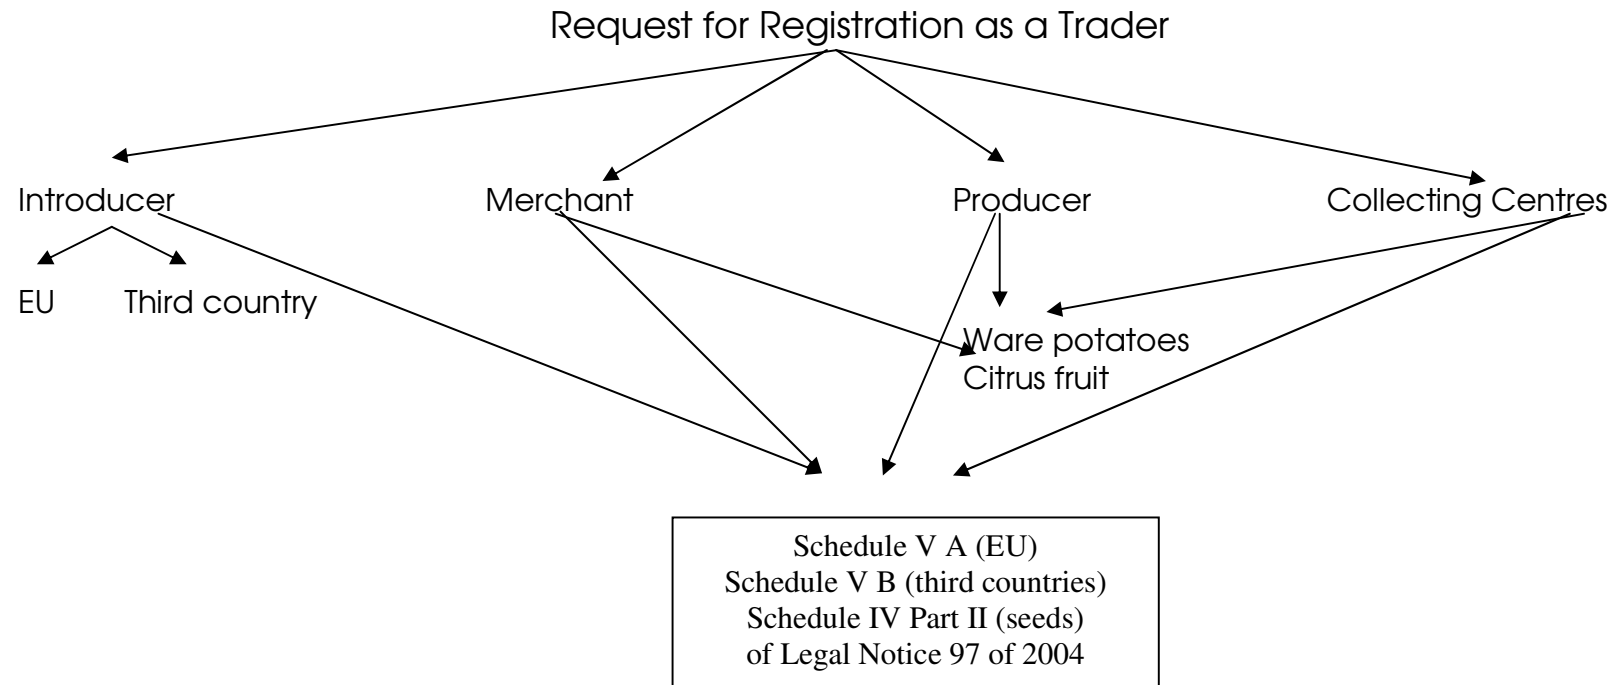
Request for Registration as a Trader

Introducer

EU

Third country

Merchant

Producer

Collecting Centres

Ware potatoes
Citrus fruit

Schedule V A (EU)
Schedule V B (third countries)
Schedule IV Part II (seeds)
of Legal Notice 97 of 2004